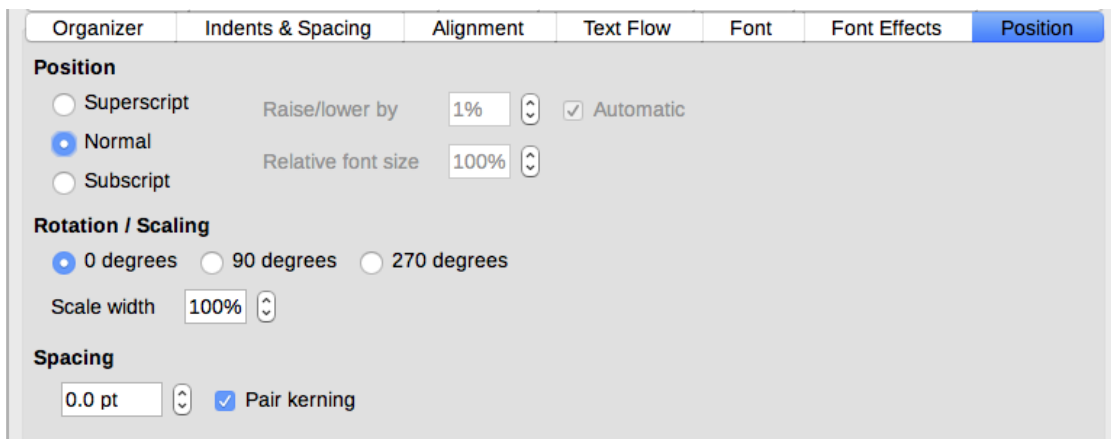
Organizer | Indents & Spacing | Alignment | Text Flow | Font | Font Effects | Position

Position

Superscript

Normal

Subscript

Raise/lower by 1% Automatic

Relative font size 100%

Rotation / Scaling

0 degrees 90 degrees 270 degrees

Scale width 100%

Spacing

0.0 pt Pair kerning